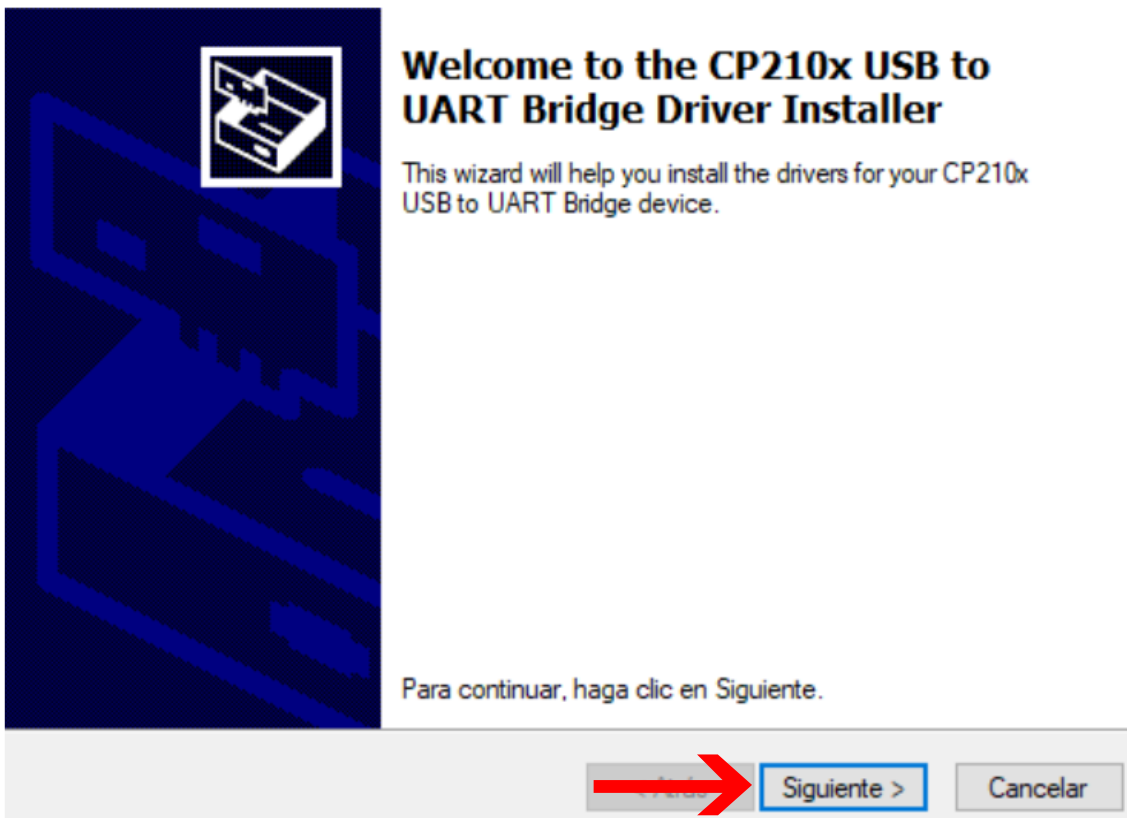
Welcome to the CP210x USB to UART Bridge Driver Installer

This wizard will help you install the drivers for your CP210x USB to UART Bridge device.

Para continuar, haga clic en Siguiente.

< Atrás

Siguiente >

Cancelar